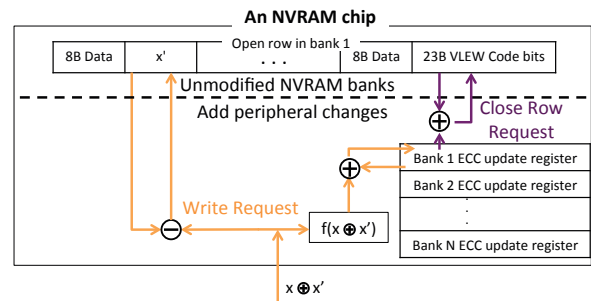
An NVRAM chip

Open row in bank 1

| 8B Data | x' | . . . | 8B Data | 23B VLEW Code bits |
|---|---|---|---|---|

Unmodified NVRAM banks

Add peripheral changes

Close Row Request

Bank 1 ECC update register

Bank 2 ECC update register

.
.
.

Bank N ECC update register

Write Request

$f(x \oplus x')$

$x \oplus x'$